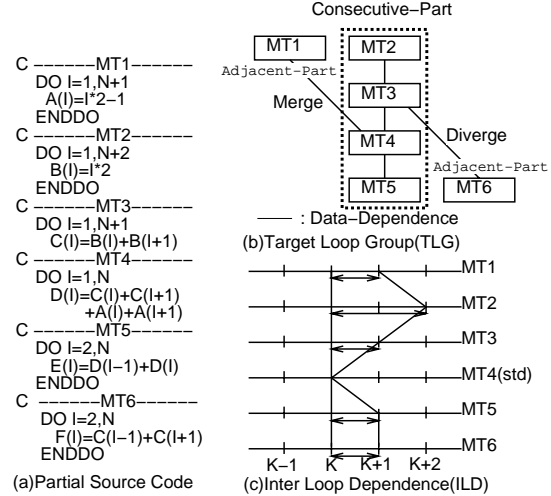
C ------MT1------
DO I=1,N+1
A(I)=I*2−1
ENDDO
C ------MT2------
DO I=1,N+2
B(I)=I*2
ENDDO
C ------MT3------
DO I=1,N+1
C(I)=B(I)+B(I+1)
C ------MT4------
DO I=1,N
D(I)=C(I)+C(I+1)
+A(I)+A(I+1)
C ------MT5------
DO I=2,N
E(I)=D(I−1)+D(I)
ENDDO
C ------MT6------
DO I=2,N
F(I)=C(I−1)+C(I+1)
ENDDO

(a)Partial Source Code

Consecutive−Part

MT1
Adjacent−Part
MT2
MT3
Merge
MT4
Diverge
MT5
Adjacent−Part
MT6

—— : Data−Dependence

(b)Target Loop Group(TLG)

MT1
MT2
MT3
MT4(std)
MT5
MT6
K−1
K
K+1
K+2

(c)Inter Loop Dependence(ILD)